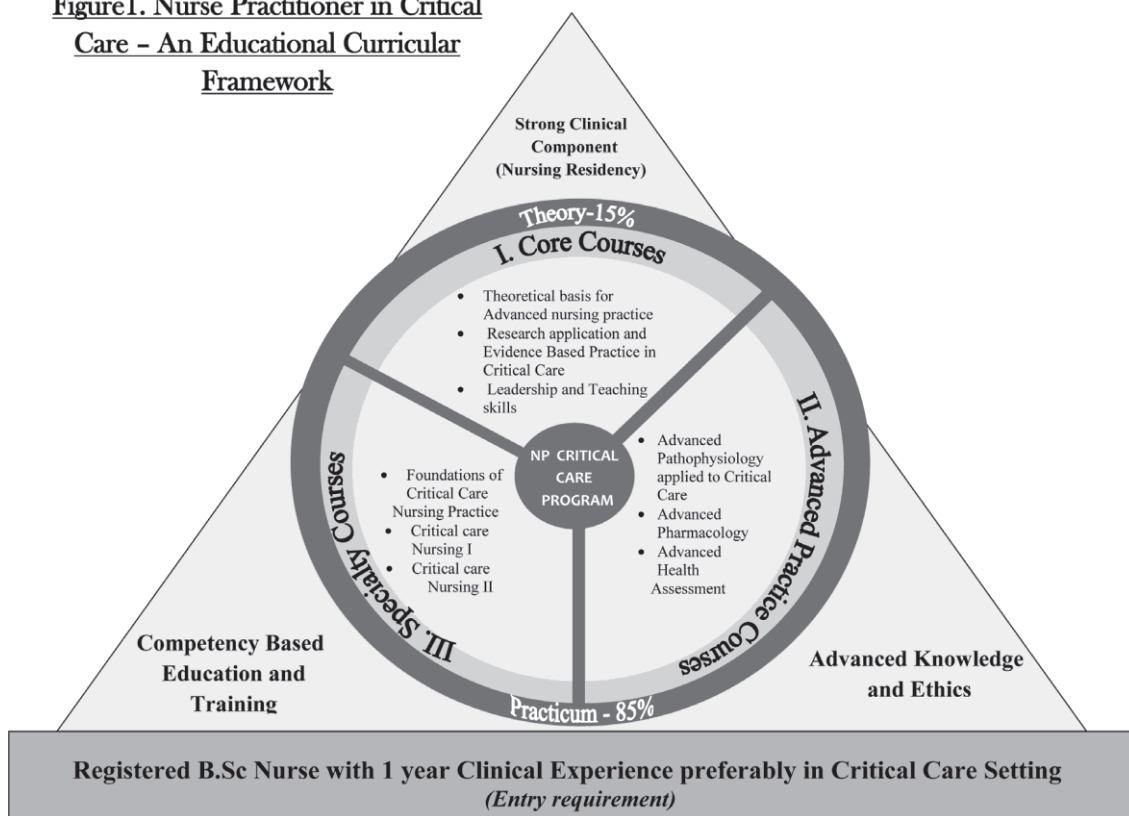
Figure1. Nurse Practitioner in Critical Care – An Educational Curricular Framework

Strong Clinical Component (Nursing Residency)

Theory-15%

I. Core Courses

- Theoretical basis for Advanced nursing practice
- Research application and Evidence Based Practice in Critical Care
- Leadership and Teaching skills

II. Advanced Practice Courses

- Advanced Pathophysiology applied to Critical Care
- Advanced Pharmacology
- Advanced Health Assessment

NP CRITICAL CARE PROGRAM

III. Specialty Courses

- Foundations of Critical Care Nursing Practice
- Critical care Nursing I
- Critical care Nursing II

Practicum - 85%

Competency Based Education and Training

Advanced Knowledge and Ethics

Registered B.Sc Nurse with 1 year Clinical Experience preferably in Critical Care Setting
(Entry requirement)